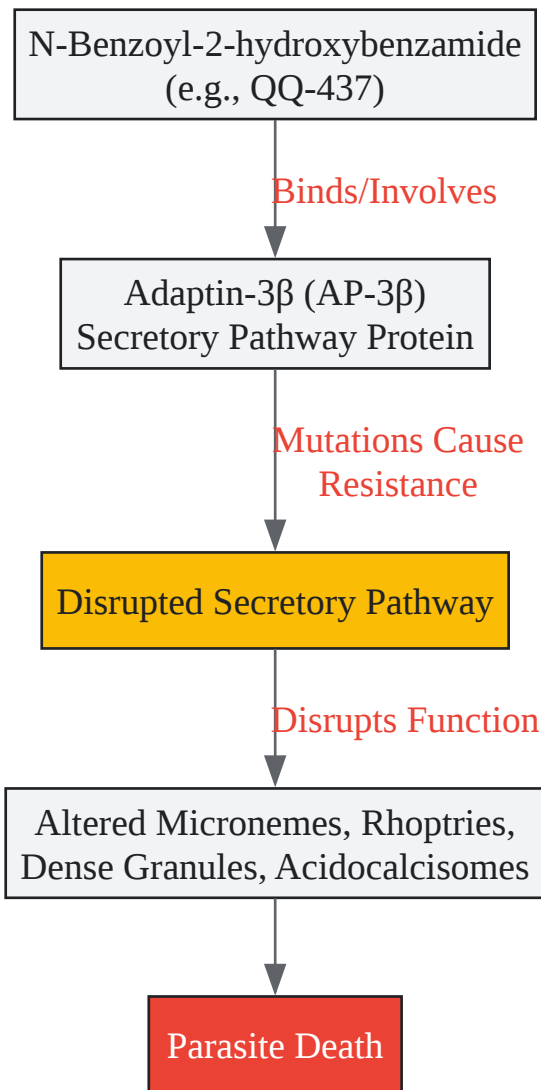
N-Benzoyl-2-hydroxybenzamide (e.g., QQ-437)

Binds/Involves

Adaptin-3β (AP-3β) Secretory Pathway Protein

Mutations Cause Resistance

Disrupted Secretory Pathway

Disrupts Function

Altered Micronemes, Rhoptries, Dense Granules, Acidocalcisomes

Parasite Death